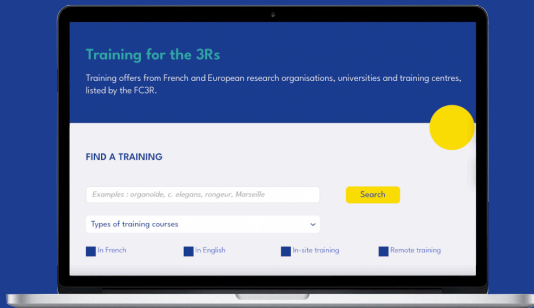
Training for the 3Rs

Training offers from French and European research organisations, universities and training centres, listed by the FC3R.

FIND A TRAINING

Examples : organoïde, c. elegans, rongeur, Marseille

Search

Types of training courses

In French

In English

In-site training

Remote training